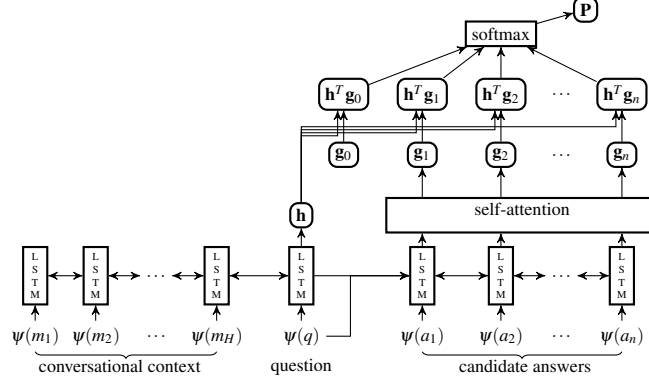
$\mathbf{P}$

softmax

$\mathbf{h}^T\mathbf{g}_0$ $\mathbf{h}^T\mathbf{g}_1$ $\mathbf{h}^T\mathbf{g}_2$ $\cdots$ $\mathbf{h}^T\mathbf{g}_n$

$\mathbf{g}_0$ $\mathbf{g}_1$ $\mathbf{g}_2$ $\cdots$ $\mathbf{g}_n$

$\mathbf{h}$

self-attention

L S T M L S T M $\cdots$ L S T M L S T M L S T M L S T M $\cdots$ L S T M

$\psi(m_1)$ $\psi(m_2)$ $\cdots$ $\psi(m_H)$ $\psi(q)$ $\psi(a_1)$ $\psi(a_2)$ $\cdots$ $\psi(a_n)$

conversational context question candidate answers